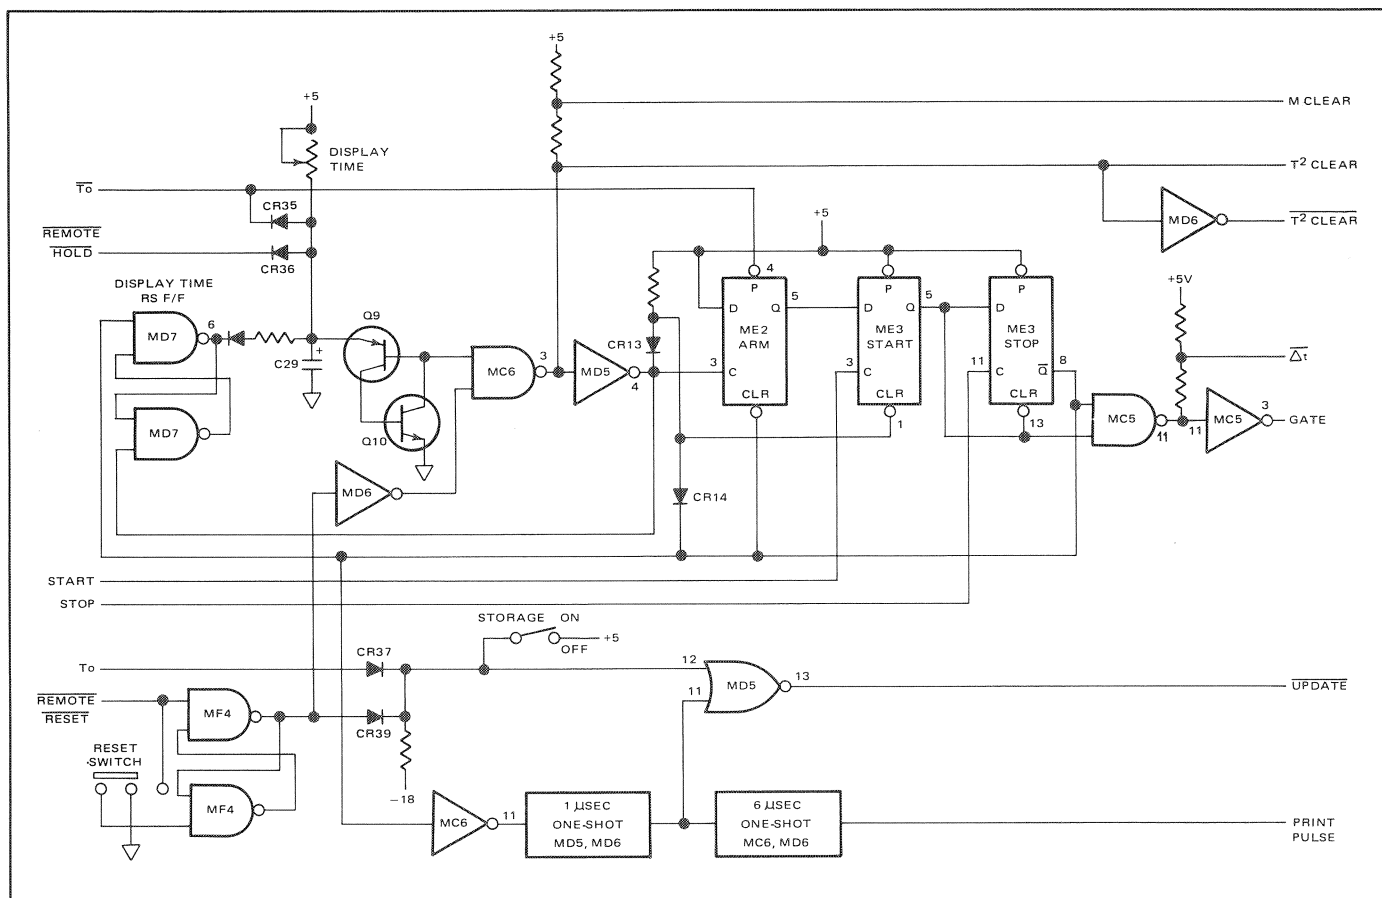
+5

M CLEAR

+5

DISPLAY TIME

$T^2$ CLEAR

$\overline{To}$

CR35

MD6

$\overline{T^2 \text{ CLEAR}}$

$\overline{REMOTE}$

+5

$\overline{HOLD}$

CR36

DISPLAY TIME RS F/F

4

P

P

P

+5V

D

Q

5

D

Q

5

D

Q

MD7

6

Q9

ME2 ARM

ME3 START

ME3 STOP

CR13

C29

+

3

MC6

MD5

3

C

3

C

11

C

$\overline{Q}$

8

$\overline{\Delta t}$

4

CLR

CLR

CLR

MD7

1

13

MC5

3

MC5

GATE

11

11

Q10

MD6

CR14

START

STOP

STORAGE ON

OFF

+5

To

CR37

12

MD5

13

$\overline{UPDATE}$

$\overline{REMOTE}$

MF4

11

$\overline{RESET}$

CR39

RESET SWITCH

MF4

−18

MC6

11

1 μSEC ONE-SHOT MD5, MD6

6 μSEC ONE-SHOT MC6, MD6

PRINT PULSE